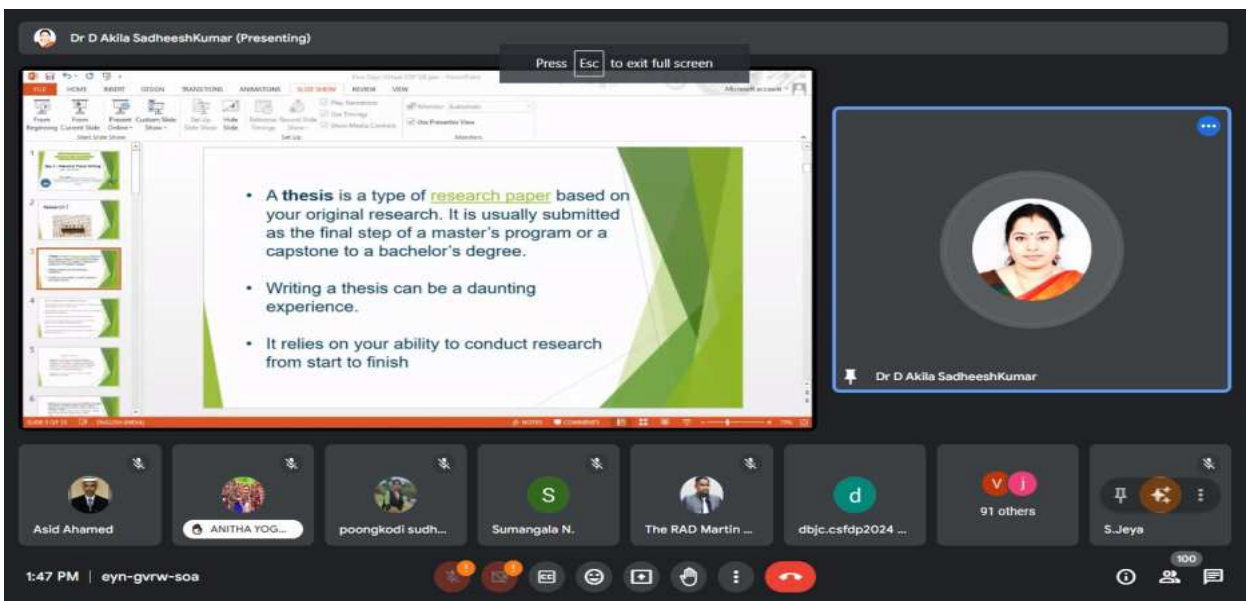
Dr D Akila SadheeshKumar (Presenting)

Press Esc to exit full screen

FILE HOME INSERT DESIGN TRANSITIONS ANIMATIONS SLIDE SHOW REVIEW VIEW

From Beginning From Current Slide Present Online Custom Slide Show Set Up Slide Show Hide Slide Rehearse Timings Record Slide Show

Play Narrations Use Timings Show Media Controls Use Presenter View

Start Slide Show Set Up Monitors

• A thesis is a type of research paper based on your original research. It is usually submitted as the final step of a master's program or a capstone to a bachelor's degree.

• Writing a thesis can be a daunting experience.

• It relies on your ability to conduct research from start to finish

Dr D Akila SadheeshKumar

Asid Ahamed

ANITHA YOG...

poongkodi sudh...

S

Sumangala N.

The RAD Martin ...

d

dbjc.csfdp2024 ...

V J

91 others

S.Jeya

1:47 PM | eyn-gvrw-soa

100